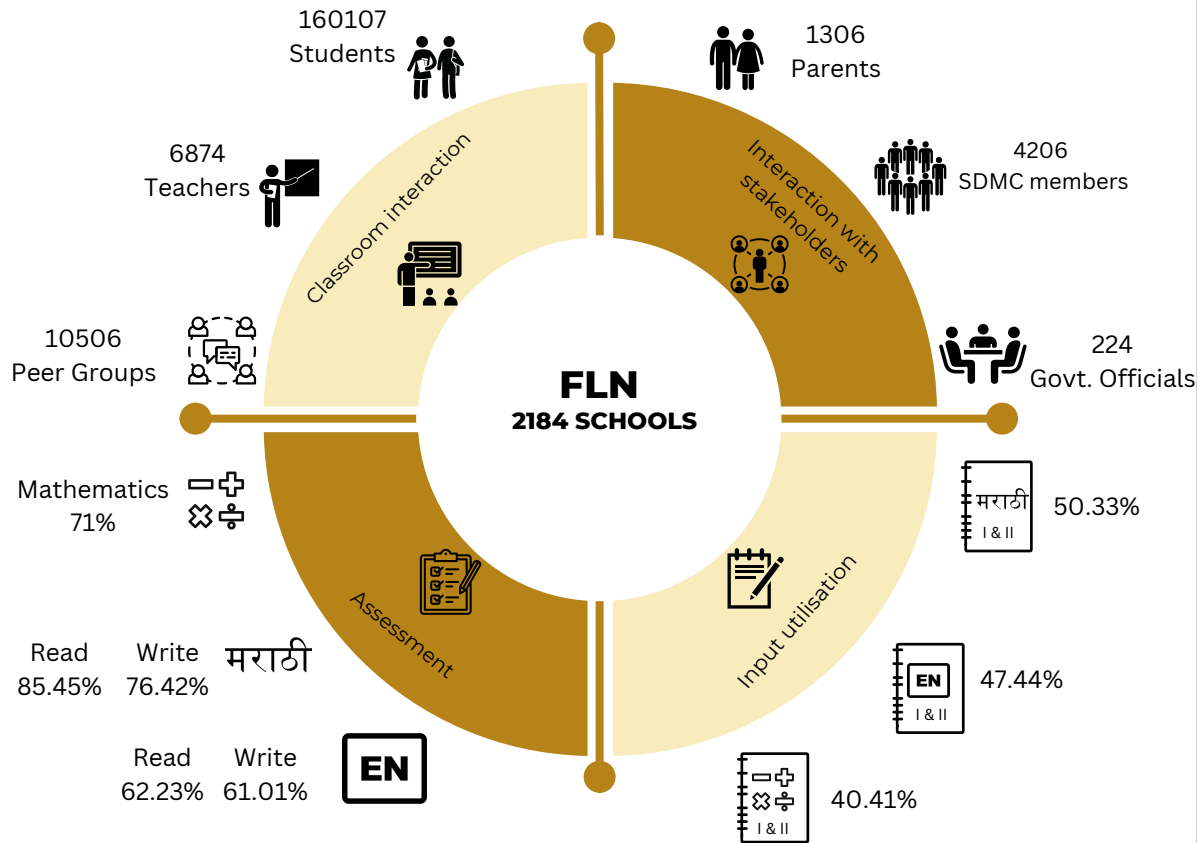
160107
Students

1306
Parents

6874
Teachers

Classroom interaction

Interaction with stakeholders

4206
SDMC members

10506
Peer Groups

224
Govt. Officials

FLN
2184 SCHOOLS

Mathematics
71%

मराठी
I & II

50.33%

Assessment

Input utilisation

Read
85.45%

Write
76.42%

मराठी

EN
I & II

47.44%

Read
62.23%

Write
61.01%

EN

I & II

40.41%